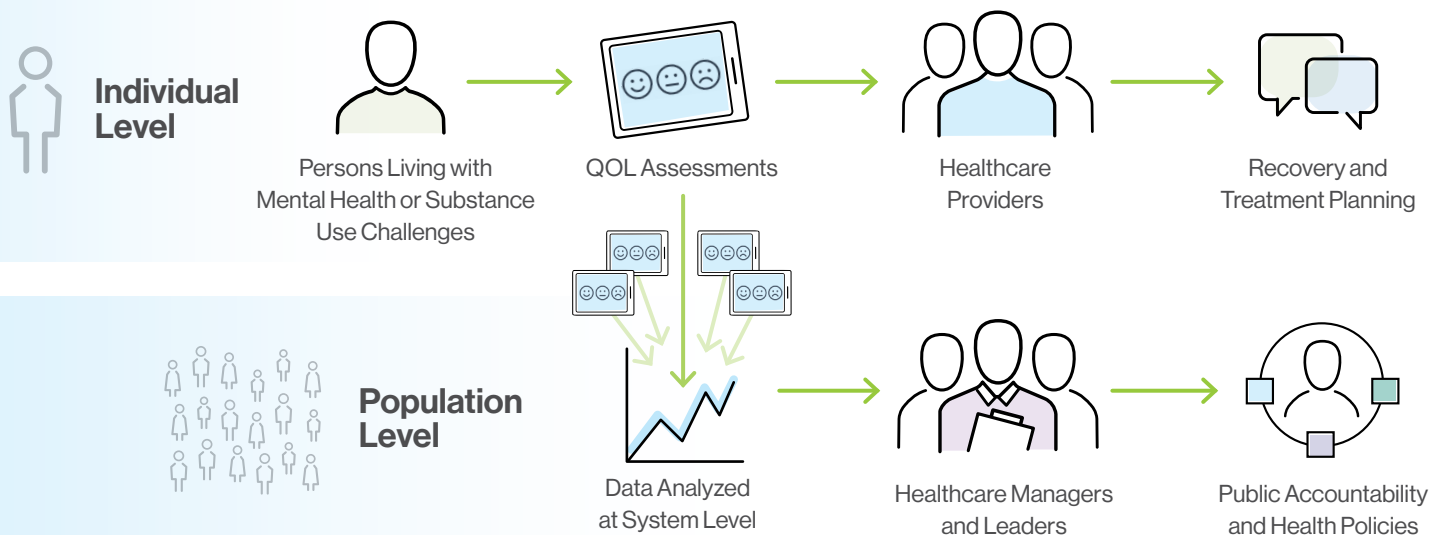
Individual Level

Persons Living with Mental Health or Substance Use Challenges

QOL Assessments

Healthcare Providers

Recovery and Treatment Planning

Population Level

Data Analyzed at System Level

Healthcare Managers and Leaders

Public Accountability and Health Policies